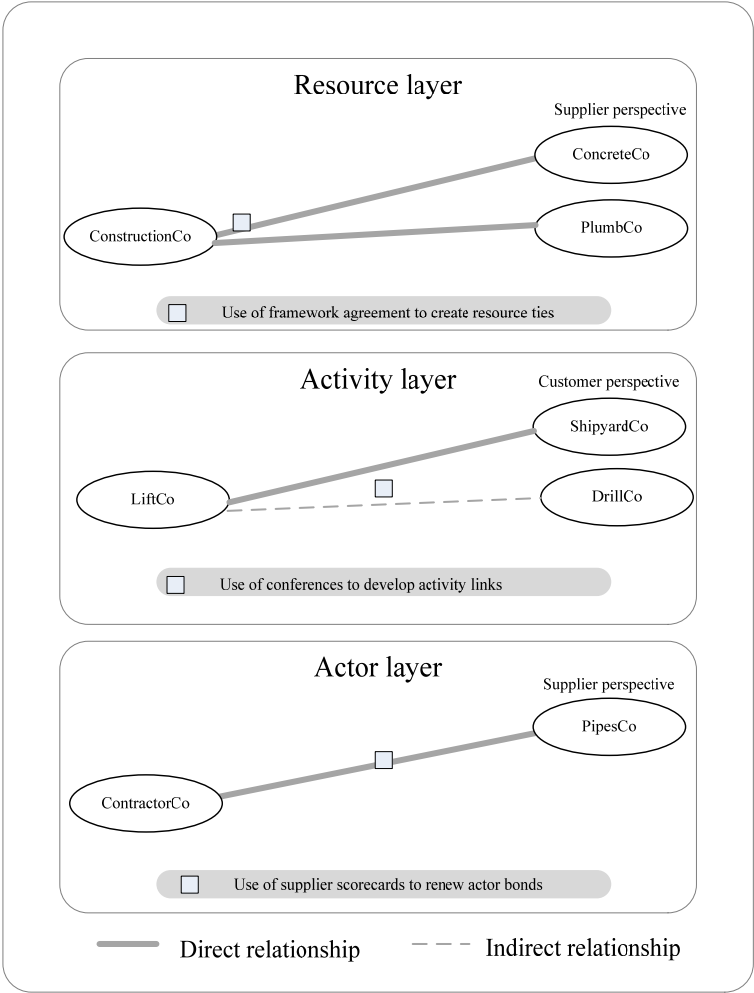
Resource layer

Supplier perspective

ConcreteCo

ConstructionCo

PlumbCo

Use of framework agreement to create resource ties

Activity layer

Customer perspective

ShipyardCo

LiftCo

DrillCo

Use of conferences to develop activity links

Actor layer

Supplier perspective

PipesCo

ContractorCo

Use of supplier scorecards to renew actor bonds

Direct relationship

Indirect relationship